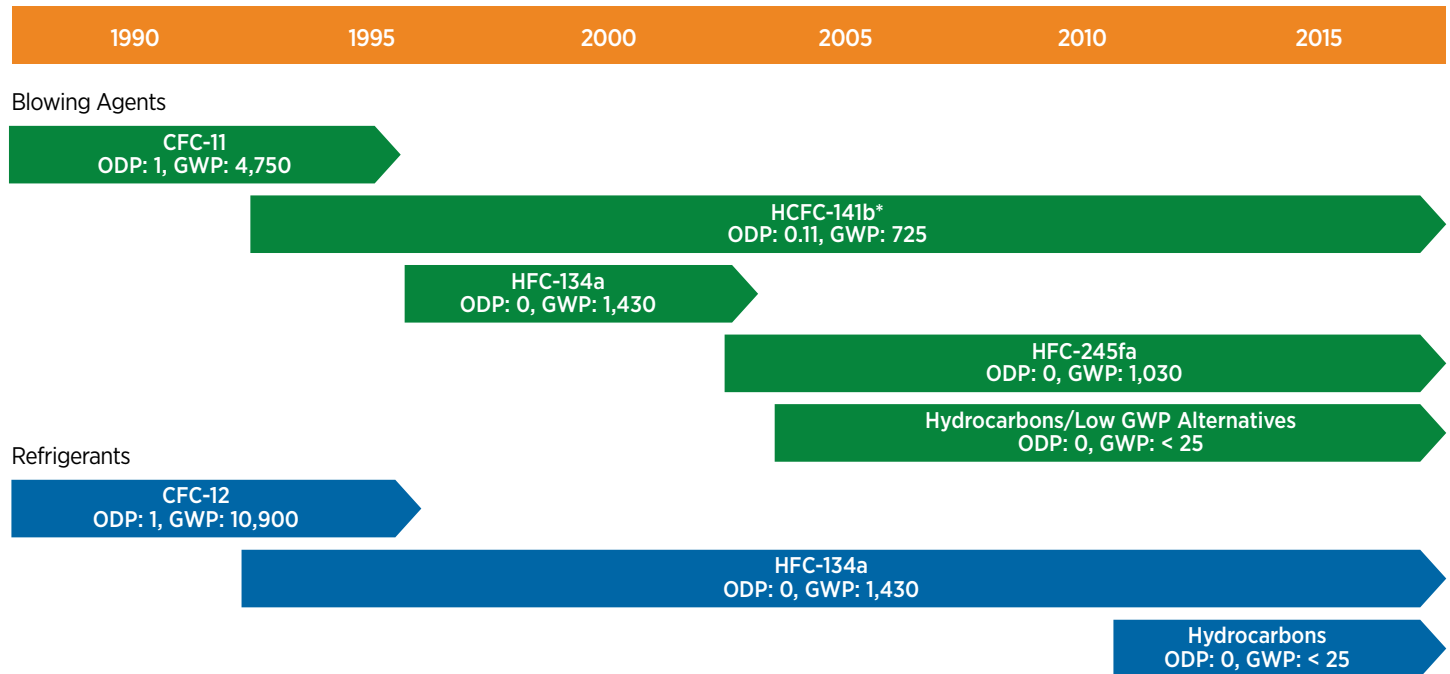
1990 1995 2000 2005 2010 2015

Blowing Agents

CFC-11
ODP: 1, GWP: 4,750

HCFC-141b*
ODP: 0.11, GWP: 725

HFC-134a
ODP: 0, GWP: 1,430

HFC-245fa
ODP: 0, GWP: 1,030

Hydrocarbons/Low GWP Alternatives
ODP: 0, GWP: < 25

Refrigerants

CFC-12
ODP: 1, GWP: 10,900

HFC-134a
ODP: 0, GWP: 1,430

Hydrocarbons
ODP: 0, GWP: < 25